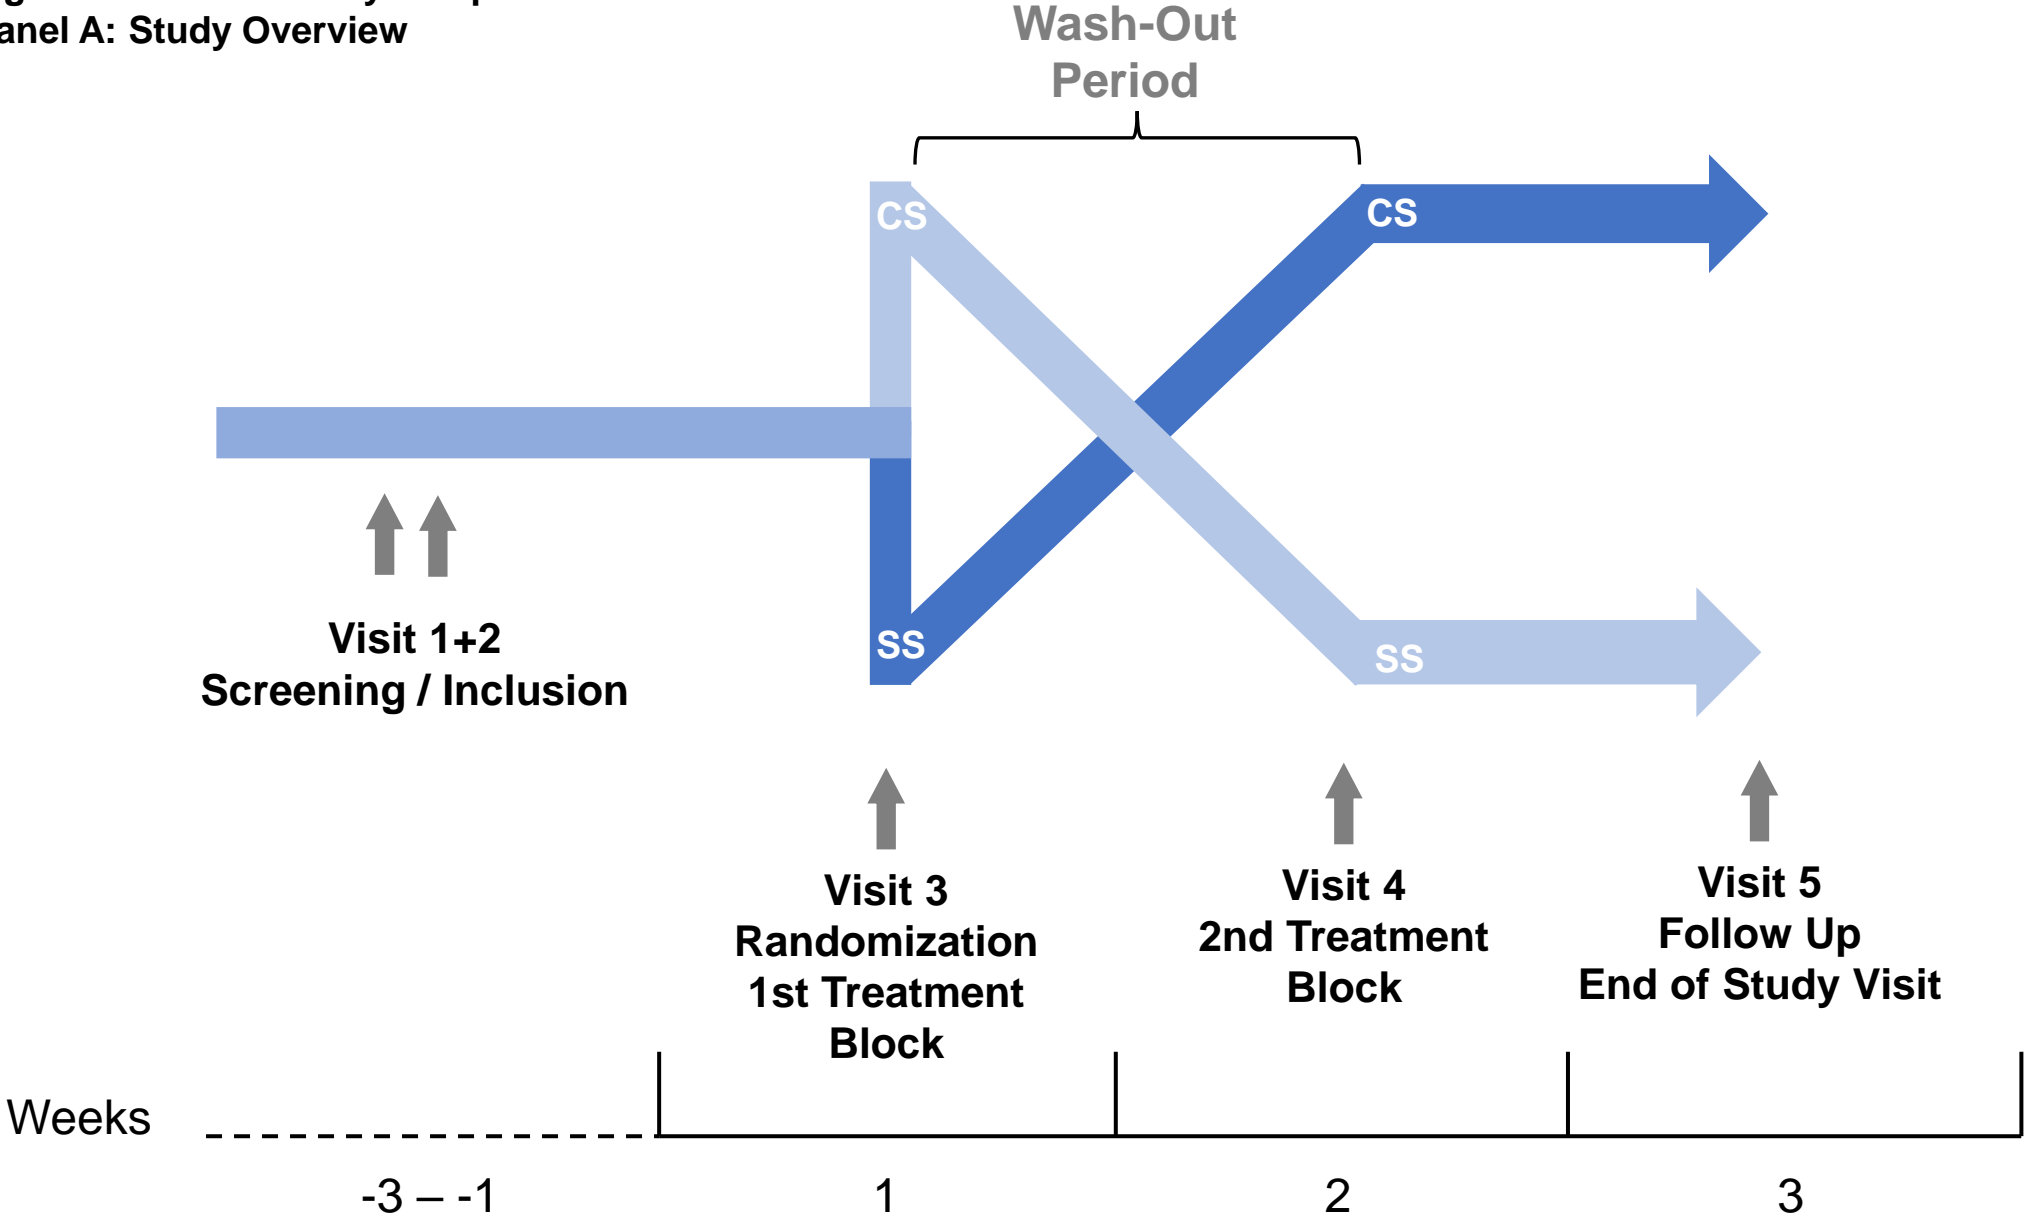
anel A: Study Overview

Wash-Out Period

CS

CS

SS

SS

Visit 1+2
Screening / Inclusion

Visit 3
Randomization
1st Treatment
Block

Visit 4
2nd Treatment
Block

Visit 5
Follow Up
End of Study Visit

Weeks

-3 – -1

1

2

3